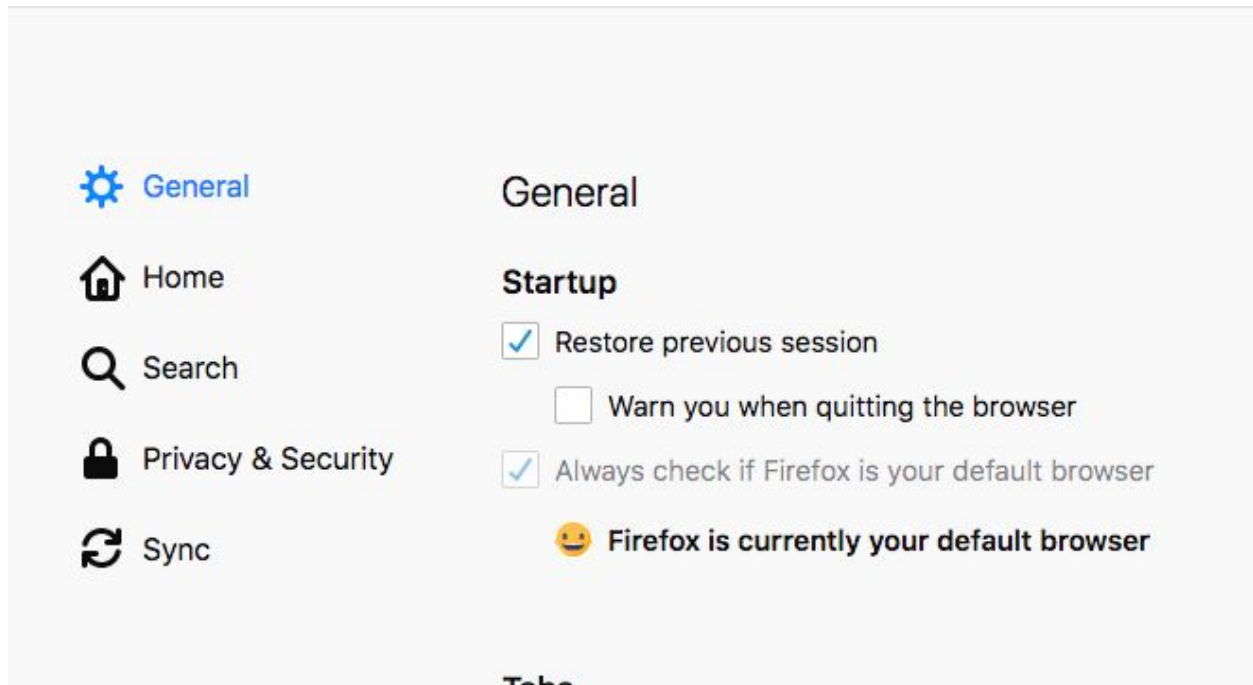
General
Home
Search
Privacy & Security
Sync

General

Startup

Restore previous session

Warn you when quitting the browser

Always check if Firefox is your default browser

Firefox is currently your default browser

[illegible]